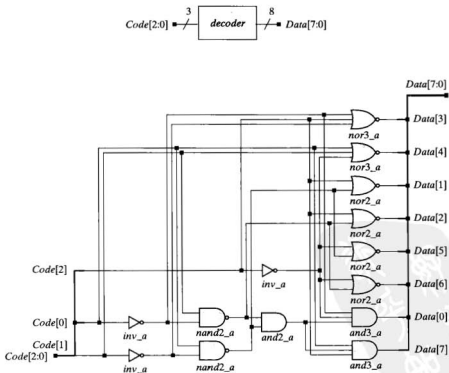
Code[2:0] 3 decoder 8 Data[7:0]

Data[7:0]

nor3_a
Data[3]
nor3_a
Data[4]
nor2_a
Data[1]
nor2_a
Data[2]
nor2_a
Data[5]
nor2_a
Data[6]
Code[2]
inv_a
Code[0]
inv_a
nand2_a
and2_a
and3_a
Data[0]
Code[1]
Code[2:0]
inv_a
nand2_a
and3_a
Data[7]